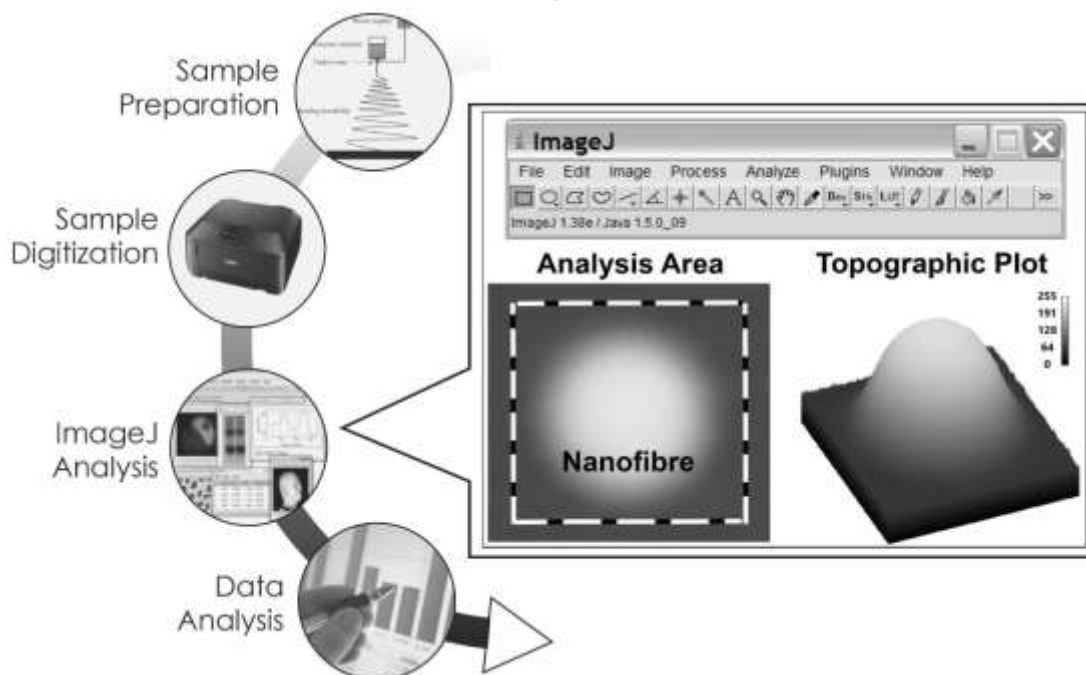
Sample Preparation

Sample Digitization

ImageJ Analysis

Data Analysis

ImageJ

File Edit Image Process Analyze Plugins Window Help

ImageJ 1.38e / Java 1.5.0_09

Analysis Area

Topographic Plot

Nanofibre

255
191
128
64
0